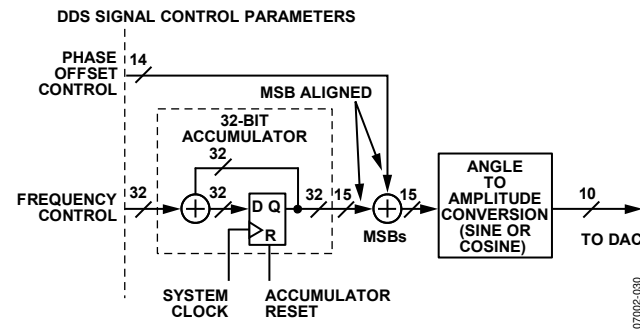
DDS SIGNAL CONTROL PARAMETERS

PHASE OFFSET CONTROL

14

MSB ALIGNED

32-BIT ACCUMULATOR

32

FREQUENCY CONTROL

32

32

D Q

R

32

15

15

MSBs

ANGLE TO AMPLITUDE CONVERSION (SINE OR COSINE)

10

TO DAC

SYSTEM CLOCK

ACCUMULATOR RESET

07002-030